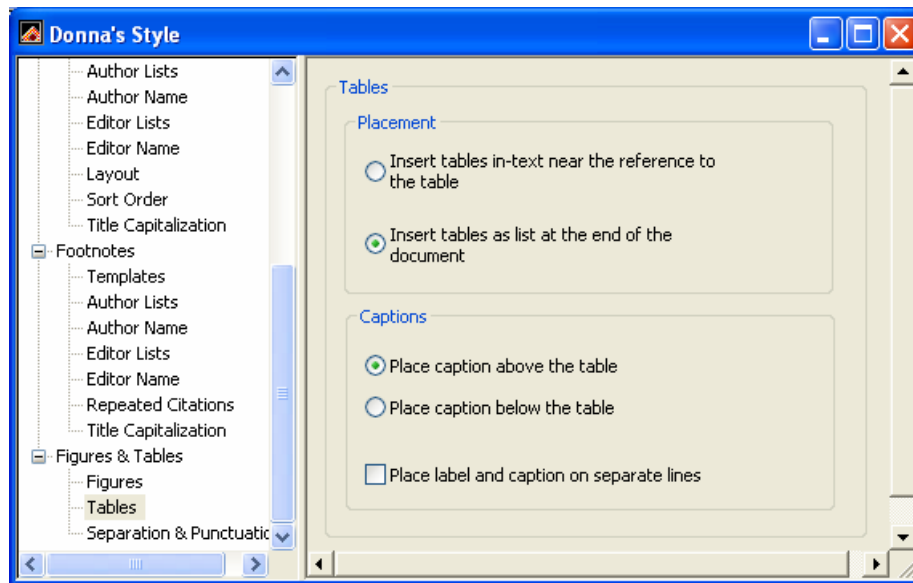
Donna's Style

Author Lists
Author Name
Editor Lists
Editor Name
Layout
Sort Order
Title Capitalization
Footnotes
Templates
Author Lists
Author Name
Editor Lists
Editor Name
Repeated Citations
Title Capitalization
Figures & Tables
Figures
Tables
Separation & Punctuatic

Tables

Placement

Insert tables in-text near the reference to the table

Insert tables as list at the end of the document

Captions

Place caption above the table

Place caption below the table

Place label and caption on separate lines